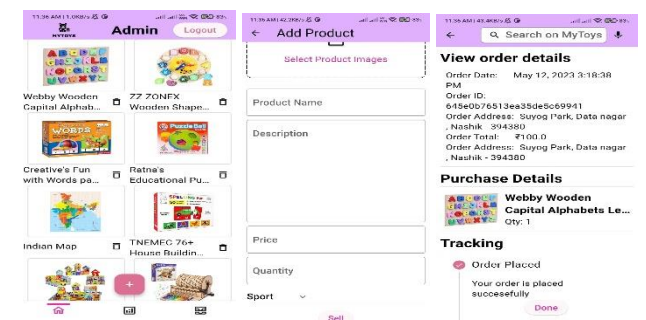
11:36 AM | 1.0KB/s

MYTOYS

Admin

Logout

Webby Wooden Capital Alphab...

77 ZONFX Wooden Shape...

WORDS

Creative's Fun with Words pa...

Puzzle Set

Ratna's Educational Pu...

Indian Map

TNEMEC 76+ House Buildin...

+

11:36 AM | 42.3KB/s

←

Add Product

Select Product Images

Product Name

Description

Price

Quantity

Sport

Sell

11:36 AM | 49.4KB/s

←

Search on MyToys

View order details

Order Date: May 12, 2023 3:18:38 PM

Order ID: 645e0b76513ea35de5c69941

Order Address: Suyog Park, Data nagar , Nashik - 394380

Order Total: ₹100.0

Order Address: Suyog Park, Data nagar , Nashik - 394380

Purchase Details

Webby Wooden Capital Alphabets Le...

Qty: 1

Tracking

Order Placed

Your order is placed succesfully

Done